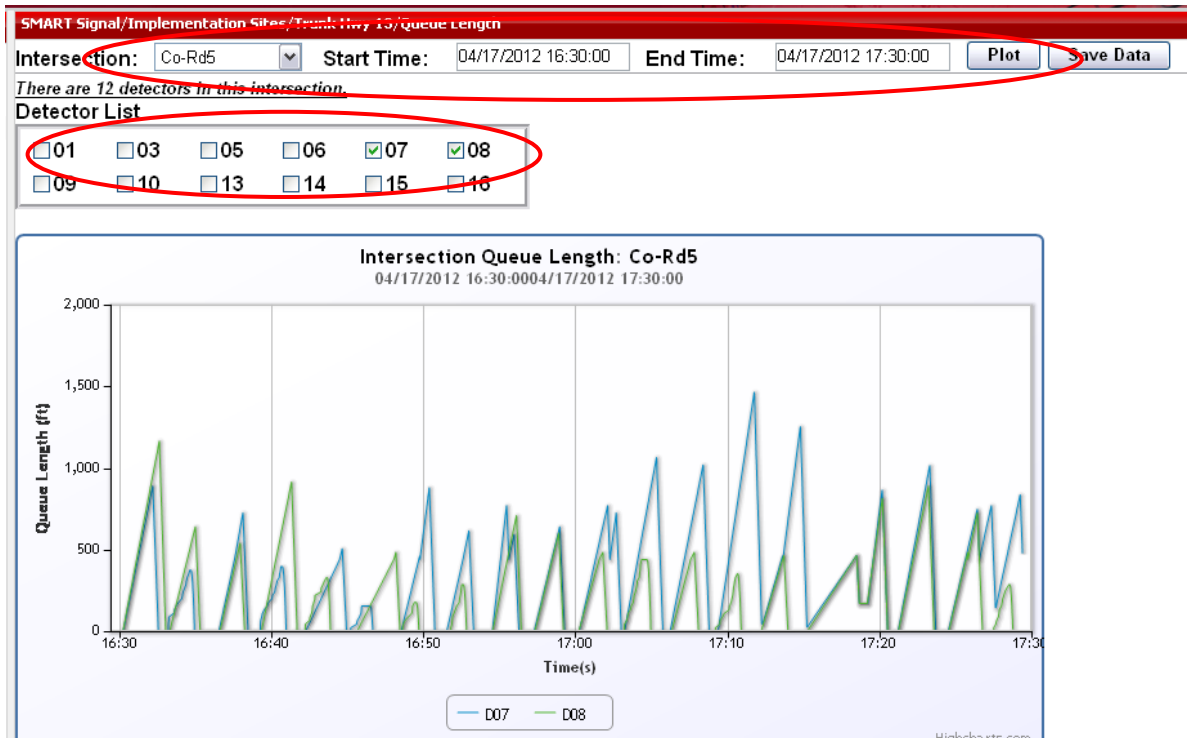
SMART Signal/Implementation Sites/Trunk Hwy 13/Queue Length

Intersection: Co-Rd5 Start Time: 04/17/2012 16:30:00 End Time: 04/17/2012 17:30:00 Plot Save Data

There are 12 detectors in this intersection.

Detector List

01 03 05 06 07 08
09 10 13 14 15 16

Intersection Queue Length: Co-Rd5
04/17/2012 16:30:0004/17/2012 17:30:00

2,000
1,500
1,000
500
0

Queue Length (ft)

16:30 16:40 16:50 17:00 17:10 17:20 17:30

Time(s)

D07 D08

Highcharts.com